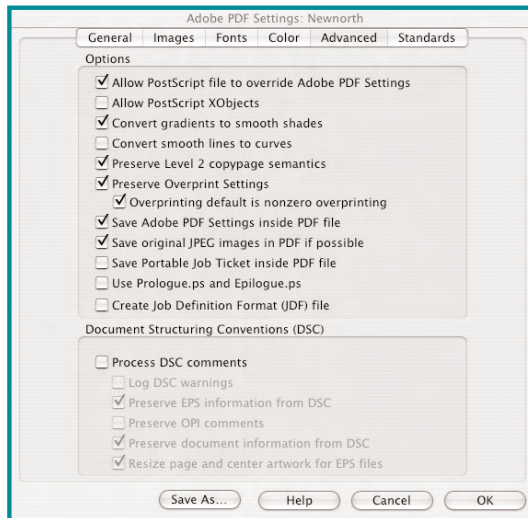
Adobe PDF Settings: Newnorth

General Images Fonts Color Advanced Standards

Options

☑ Allow PostScript file to override Adobe PDF Settings
☐ Allow PostScript XObjects
☑ Convert gradients to smooth shades
☐ Convert smooth lines to curves
☑ Preserve Level 2 copypage semantics
☑ Preserve Overprint Settings
☑ Overprinting default is nonzero overprinting
☑ Save Adobe PDF Settings inside PDF file
☑ Save original JPEG images in PDF if possible
☐ Save Portable Job Ticket inside PDF file
☐ Use Prologue.ps and Epilogue.ps
☐ Create Job Definition Format (JDF) file

Document Structuring Conventions (DSC)

☐ Process DSC comments
☐ Log DSC warnings
☑ Preserve EPS information from DSC
☐ Preserve OPI comments
☑ Preserve document information from DSC
☑ Resize page and center artwork for EPS files

Save As... Help Cancel OK